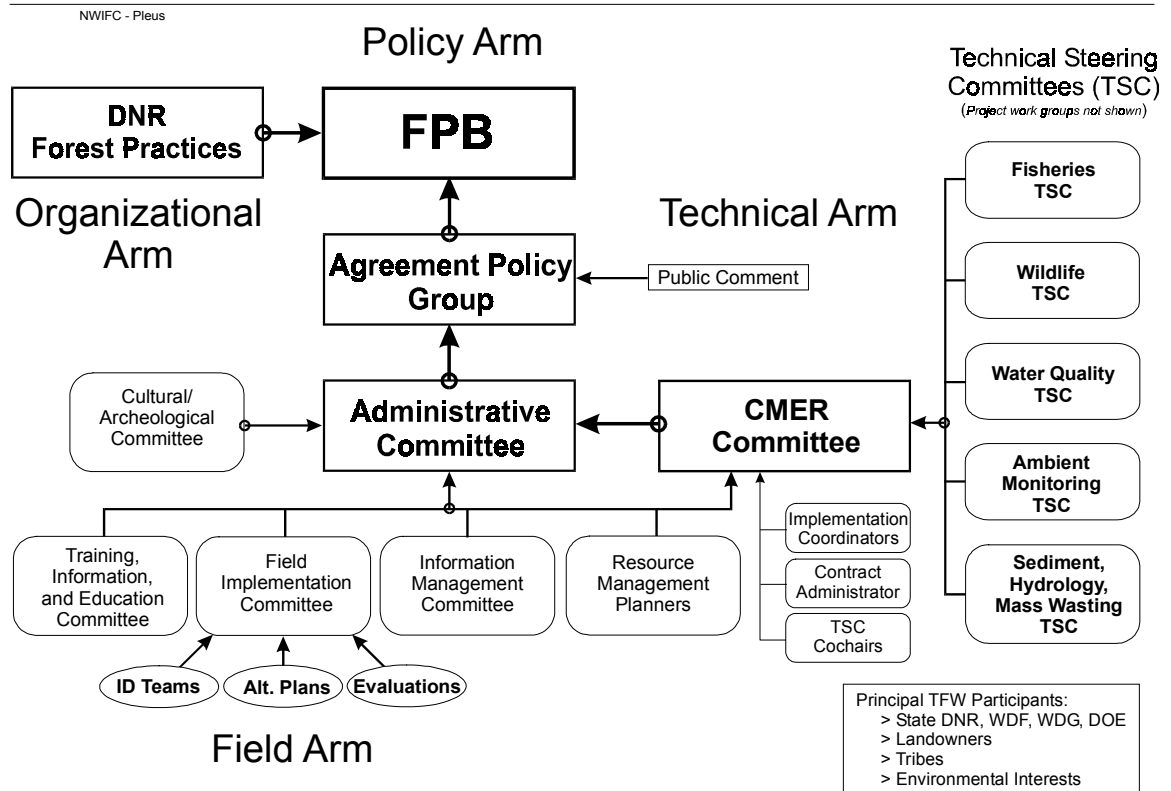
NWIFC - Pleus

Policy Arm

Technical Steering Committees (TSC)
(Project work groups not shown)

DNR Forest Practices

FPB

Organizational Arm

Technical Arm

Fisheries TSC

Agreement Policy Group

Public Comment

Wildlife TSC

Water Quality TSC

Cultural/ Archeological Committee

Administrative Committee

CMER Committee

Ambient Monitoring TSC

Sediment, Hydrology, Mass Wasting TSC

Implementation Coordinators

Contract Administrator

TSC Cochairs

Training, Information, and Education Committee

Field Implementation Committee

Information Management Committee

Resource Management Planners

ID Teams

Alt. Plans

Evaluations

Field Arm

Principal TFW Participants:
> State DNR, WDF, WDG, DOE
> Landowners
> Tribes
> Environmental Interests